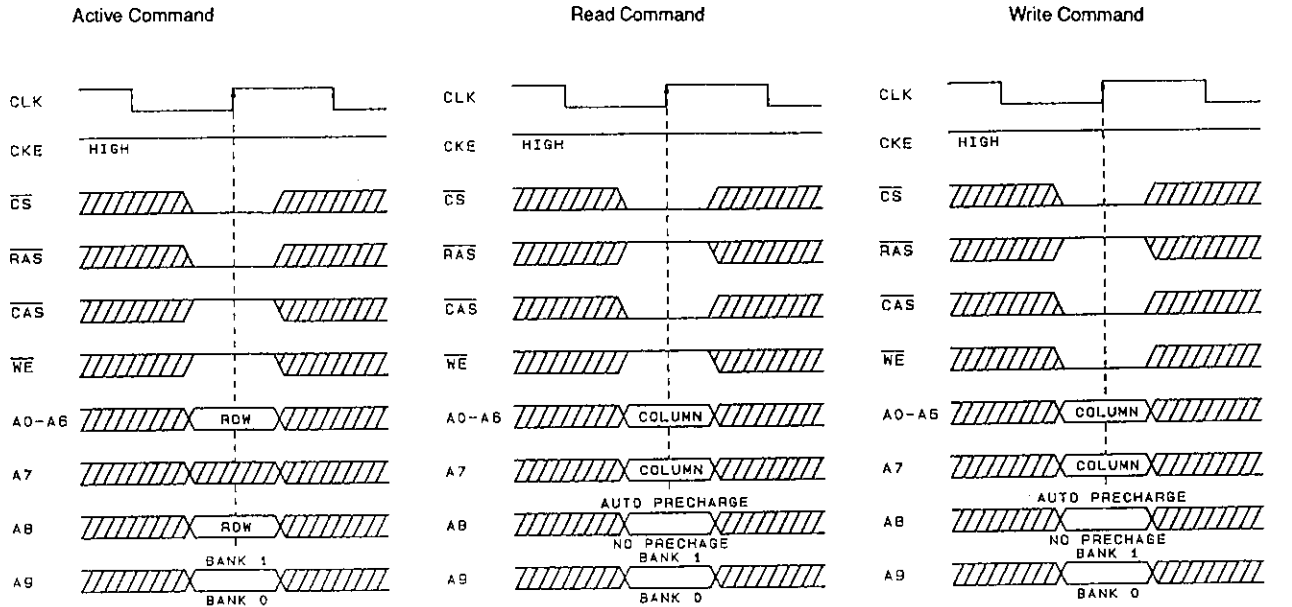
Active Command

CLK
CKE HIGH
$\overline{CS}$
$\overline{RAS}$
$\overline{CAS}$
$\overline{WE}$
A0-A6 ROW
A7
A8 ROW
BANK 1
A9
BANK 0

Read Command

CLK
CKE HIGH
$\overline{CS}$
$\overline{RAS}$
$\overline{CAS}$
$\overline{WE}$
A0-A6 COLUMN
A7 COLUMN
AUTO PRECHARGE
A8
NO PRECHAGE
BANK 1
A9
BANK 0

Write Command

CLK
CKE HIGH
$\overline{CS}$
$\overline{RAS}$
$\overline{CAS}$
$\overline{WE}$
A0-A6 COLUMN
A7 COLUMN
AUTO PRECHARGE
A8
NO PRECHAGE
BANK 1
A9
BANK 0